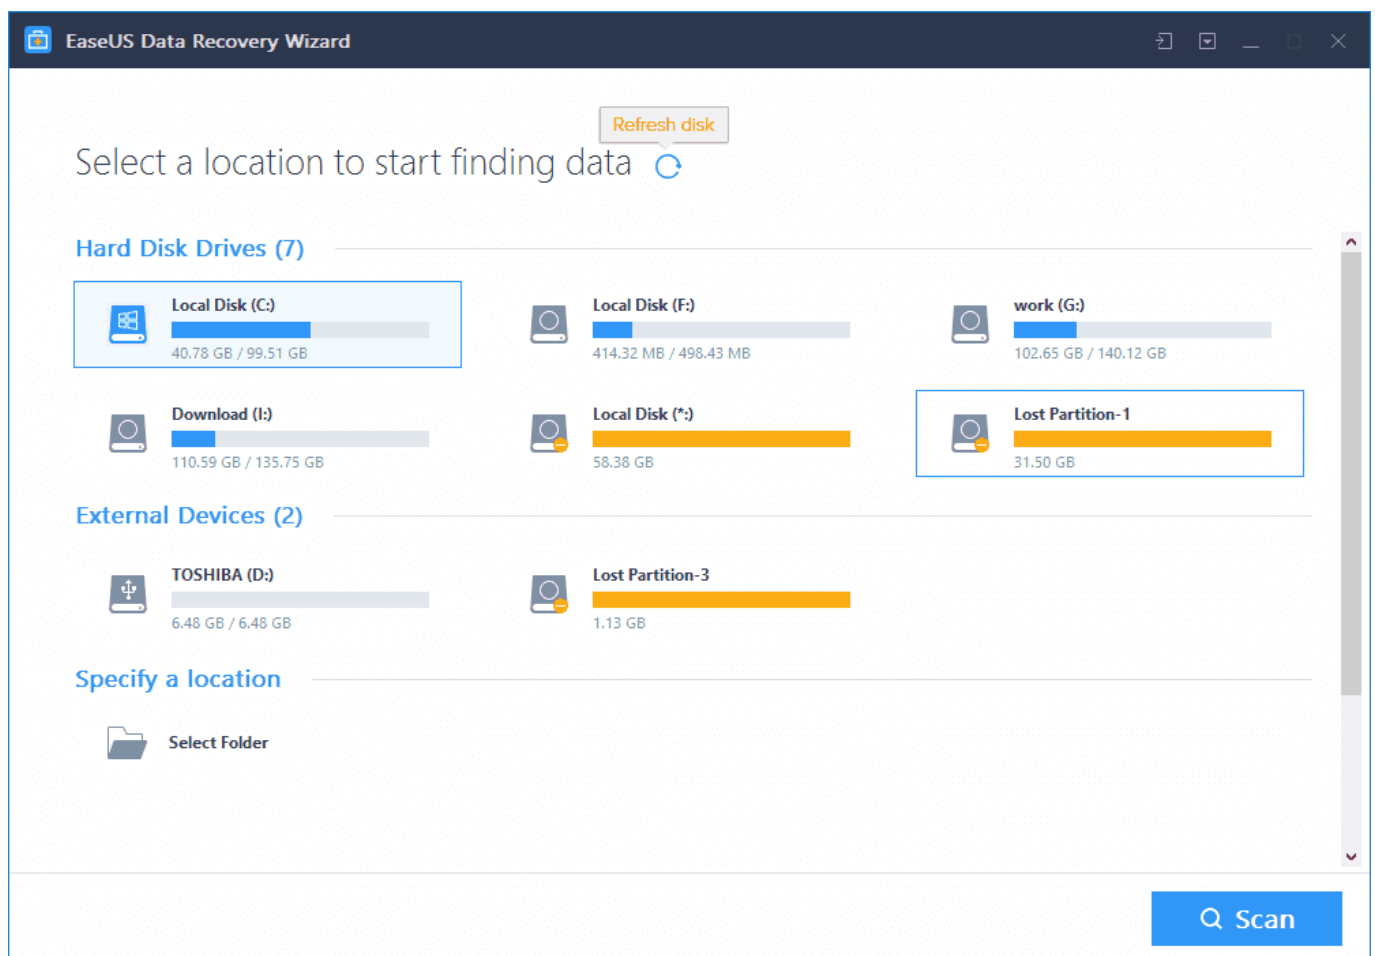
EaseUS Data Recovery Wizard

Refresh disk

Select a location to start finding data

Hard Disk Drives (7)

Local Disk (C:)
40.78 GB / 99.51 GB

Local Disk (F:)
414.32 MB / 498.43 MB

work (G:)
102.65 GB / 140.12 GB

Download (I:)
110.59 GB / 135.75 GB

Local Disk (*:)
58.38 GB

Lost Partition-1
31.50 GB

External Devices (2)

TOSHIBA (D:)
6.48 GB / 6.48 GB

Lost Partition-3
1.13 GB

Specify a location

Select Folder

Scan